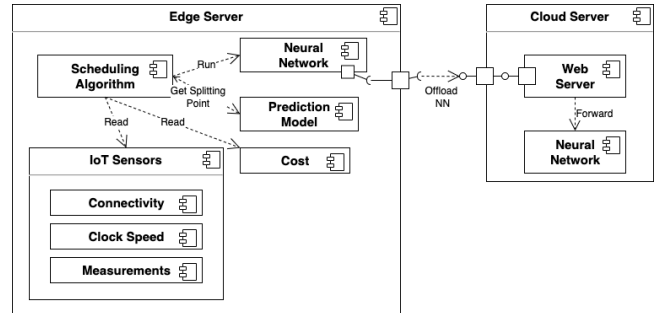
Edge Server

Scheduling Algorithm

Run

Neural Network

Get Splitting Point

Prediction Model

Read

Read

IoT Sensors

Cost

Connectivity

Clock Speed

Measurements

Offload NN

Cloud Server

Web Server

Forward

Neural Network